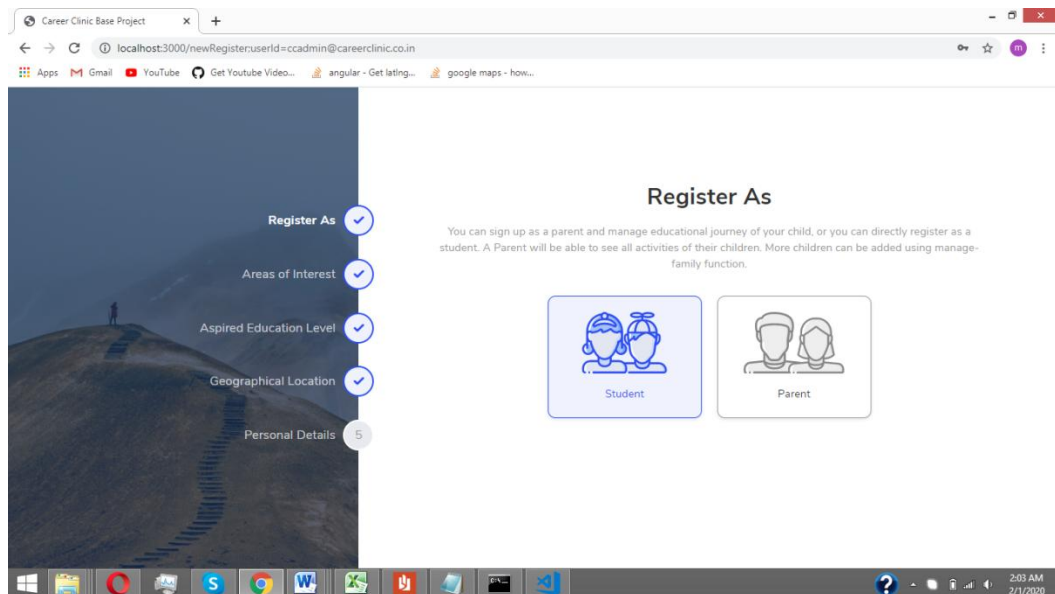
Career Clinic Base Project
localhost:3000/newRegister;userId=ccadmin@careerclinic.co.in
Apps Gmail YouTube Get Youtube Video... angular - Get lating... google maps - how...

Register As
Areas of Interest
Aspired Education Level
Geographical Location
Personal Details 5

Register As

You can sign up as a parent and manage educational journey of your child, or you can directly register as a student. A Parent will be able to see all activities of their children. More children can be added using manage-family function.

Student
Parent

2:03 AM
2/1/2020